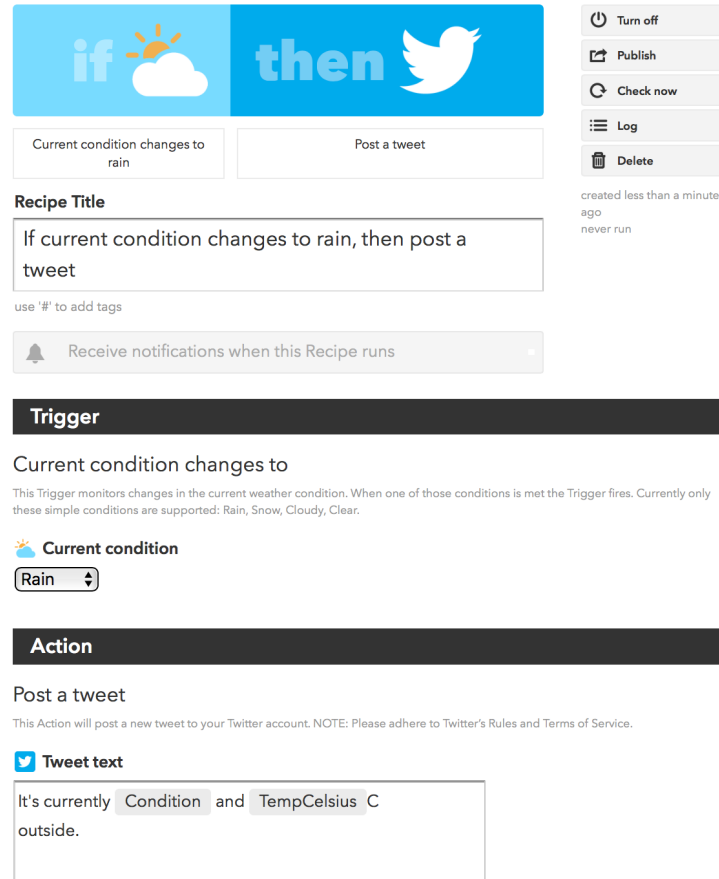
if then

Current condition changes to rain

Post a tweet

Turn off

Publish

Check now

Log

Delete

created less than a minute ago
never run

Recipe Title

If current condition changes to rain, then post a tweet

use '#' to add tags

Receive notifications when this Recipe runs

Trigger

Current condition changes to

This Trigger monitors changes in the current weather condition. When one of those conditions is met the Trigger fires. Currently only these simple conditions are supported: Rain, Snow, Cloudy, Clear.

Current condition

Rain

Action

Post a tweet

This Action will post a new tweet to your Twitter account. NOTE: Please adhere to Twitter's Rules and Terms of Service.

Tweet text

It's currently Condition and TempCelsius C outside.